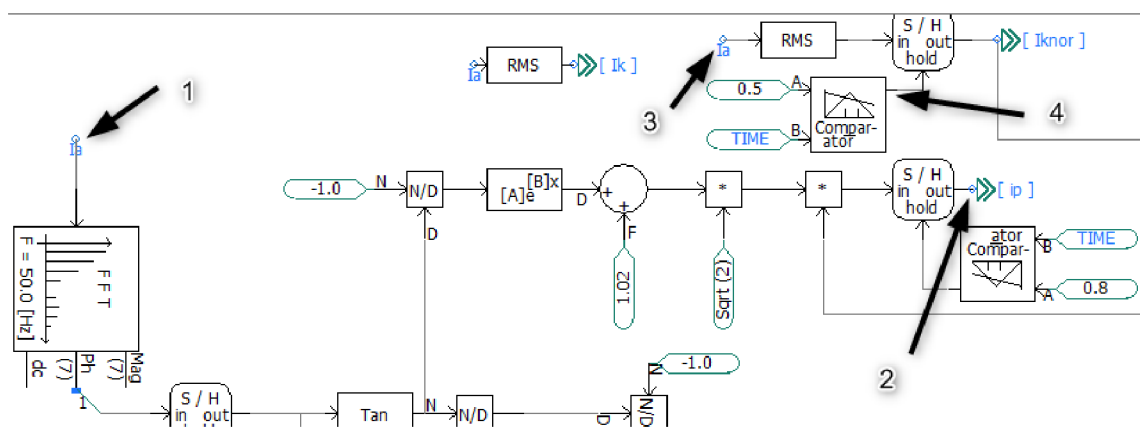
1

Ia

F = 50.0 [Hz]

F F T

dc

Ph (7)

Mag (7)

1

S / H
in out

Tan

N

N/D

D

N/D

N

-1.0

Ia

RMS

[ Ik ]

-1.0

N

N/D

D

$[A]e^{[B]x}$

D

+

+

F

1.02

*

Sqrt (2)

*

S / H
in out
hold

[ ip ]

Compar-ator

B

TIME

A

0.8

2

Ia

RMS

S / H
in out
hold

[ Iknor ]

3

0.5

A

Compar-ator

B

TIME

4